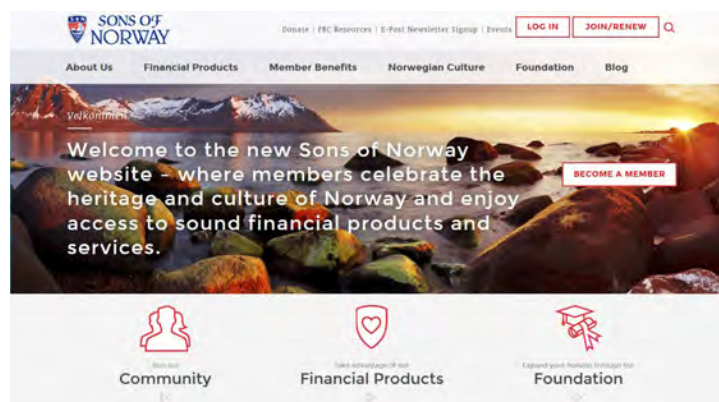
SONS OF NORWAY

Donate | FBC Resources | E-Post Newsletter Signup | Events

LOG IN

JOIN/RENEW

About Us

Financial Products

Member Benefits

Norwegian Culture

Foundation

Blog

Velkommen

Welcome to the new Sons of Norway website – where members celebrate the heritage and culture of Norway and enjoy access to sound financial products and services.

BECOME A MEMBER

Join our
Community

Take advantage of our
Financial Products

Expand your horizon through the
Foundation